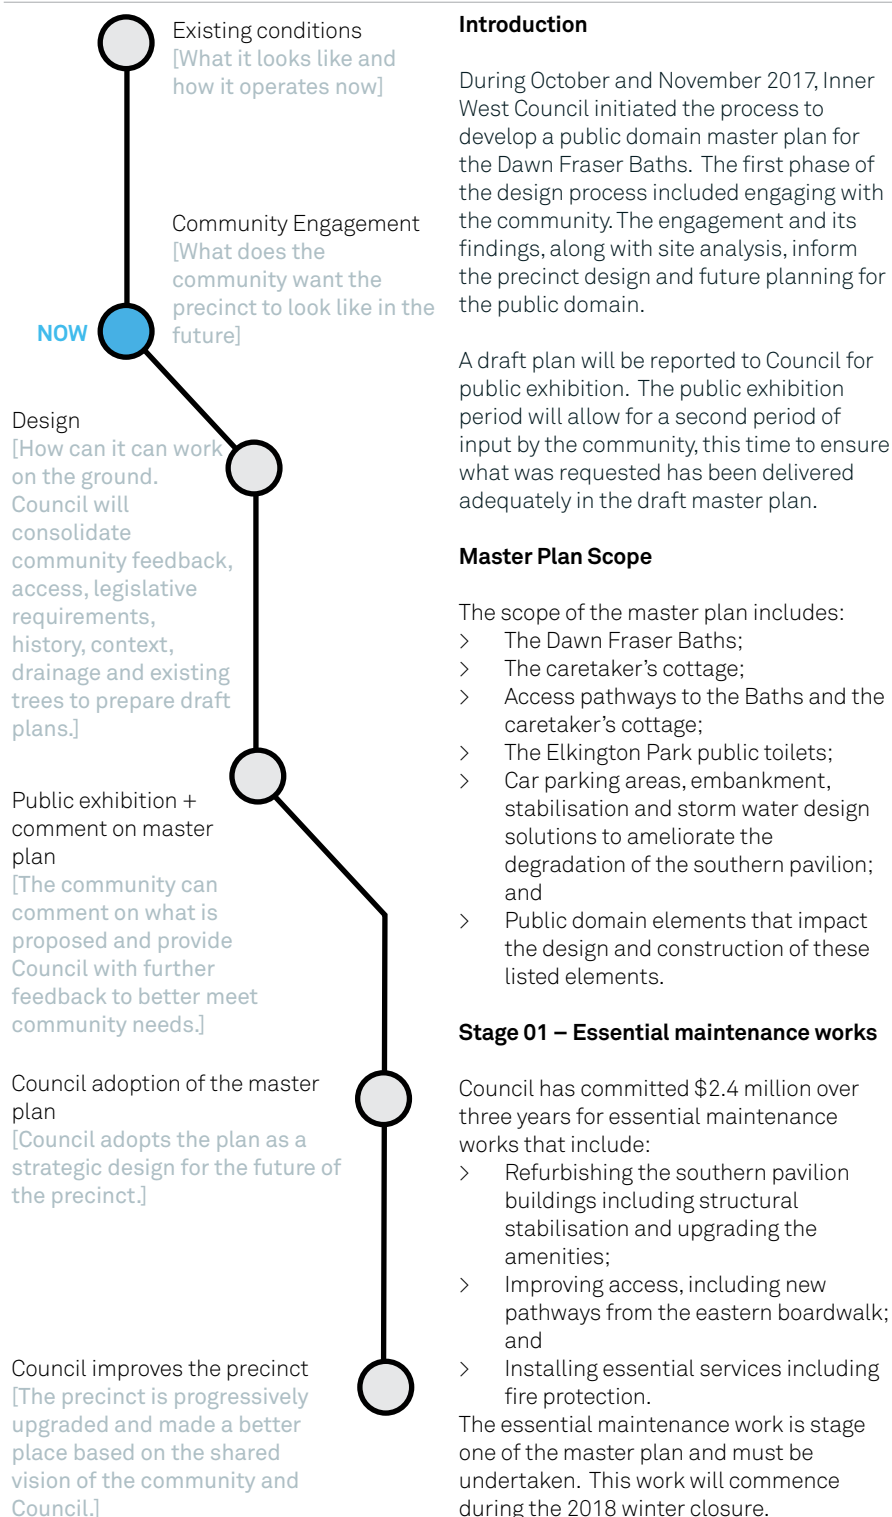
Existing conditions
[What it looks like and how it operates now]

Community Engagement
[What does the community want the precinct to look like in the future]

NOW

Design
[How can it can work on the ground. Council will consolidate community feedback, access, legislative requirements, history, context, drainage and existing trees to prepare draft plans.]

Public exhibition + comment on master plan
[The community can comment on what is proposed and provide Council with further feedback to better meet community needs.]

Council adoption of the master plan
[Council adopts the plan as a strategic design for the future of the precinct.]

Council improves the precinct
[The precinct is progressively upgraded and made a better place based on the shared vision of the community and Council.]

**Introduction**

During October and November 2017, Inner West Council initiated the process to develop a public domain master plan for the Dawn Fraser Baths. The first phase of the design process included engaging with the community. The engagement and its findings, along with site analysis, inform the precinct design and future planning for the public domain.

A draft plan will be reported to Council for public exhibition. The public exhibition period will allow for a second period of input by the community, this time to ensure what was requested has been delivered adequately in the draft master plan.

**Master Plan Scope**

The scope of the master plan includes:
> The Dawn Fraser Baths;
> The caretaker's cottage;
> Access pathways to the Baths and the caretaker's cottage;
> The Elkington Park public toilets;
> Car parking areas, embankment, stabilisation and storm water design solutions to ameliorate the degradation of the southern pavilion; and
> Public domain elements that impact the design and construction of these listed elements.

**Stage 01 – Essential maintenance works**

Council has committed $2.4 million over three years for essential maintenance works that include:
> Refurbishing the southern pavilion buildings including structural stabilisation and upgrading the amenities;
> Improving access, including new pathways from the eastern boardwalk; and
> Installing essential services including fire protection.
The essential maintenance work is stage one of the master plan and must be undertaken. This work will commence during the 2018 winter closure.